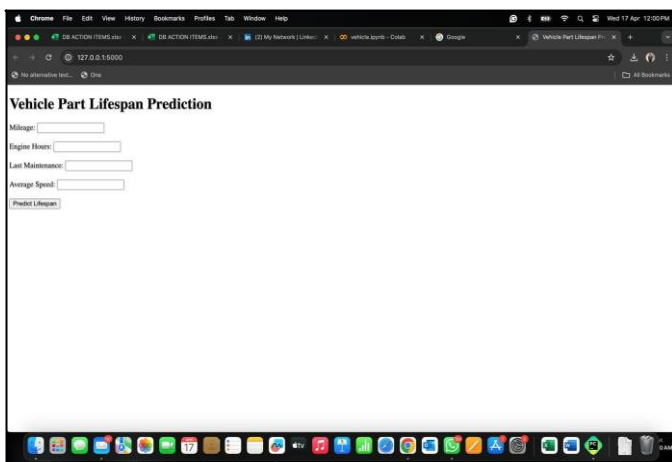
Chrome File Edit View History Bookmarks Profiles Tab Window Help

Wed 17 Apr 12:00 PM

DB ACTION ITEMS.xlsx
DB ACTION ITEMS.xlsx
(2) My Network | LinkedIn
vehicle.ipynb - Colab
Google
Vehicle Part Lifespan Pr

127.0.0.1:5000

No alternative text... One

All Bookmarks

Vehicle Part Lifespan Prediction

Mileage:

Engine Hours:

Last Maintenance:

Average Speed:

Predict Lifespan